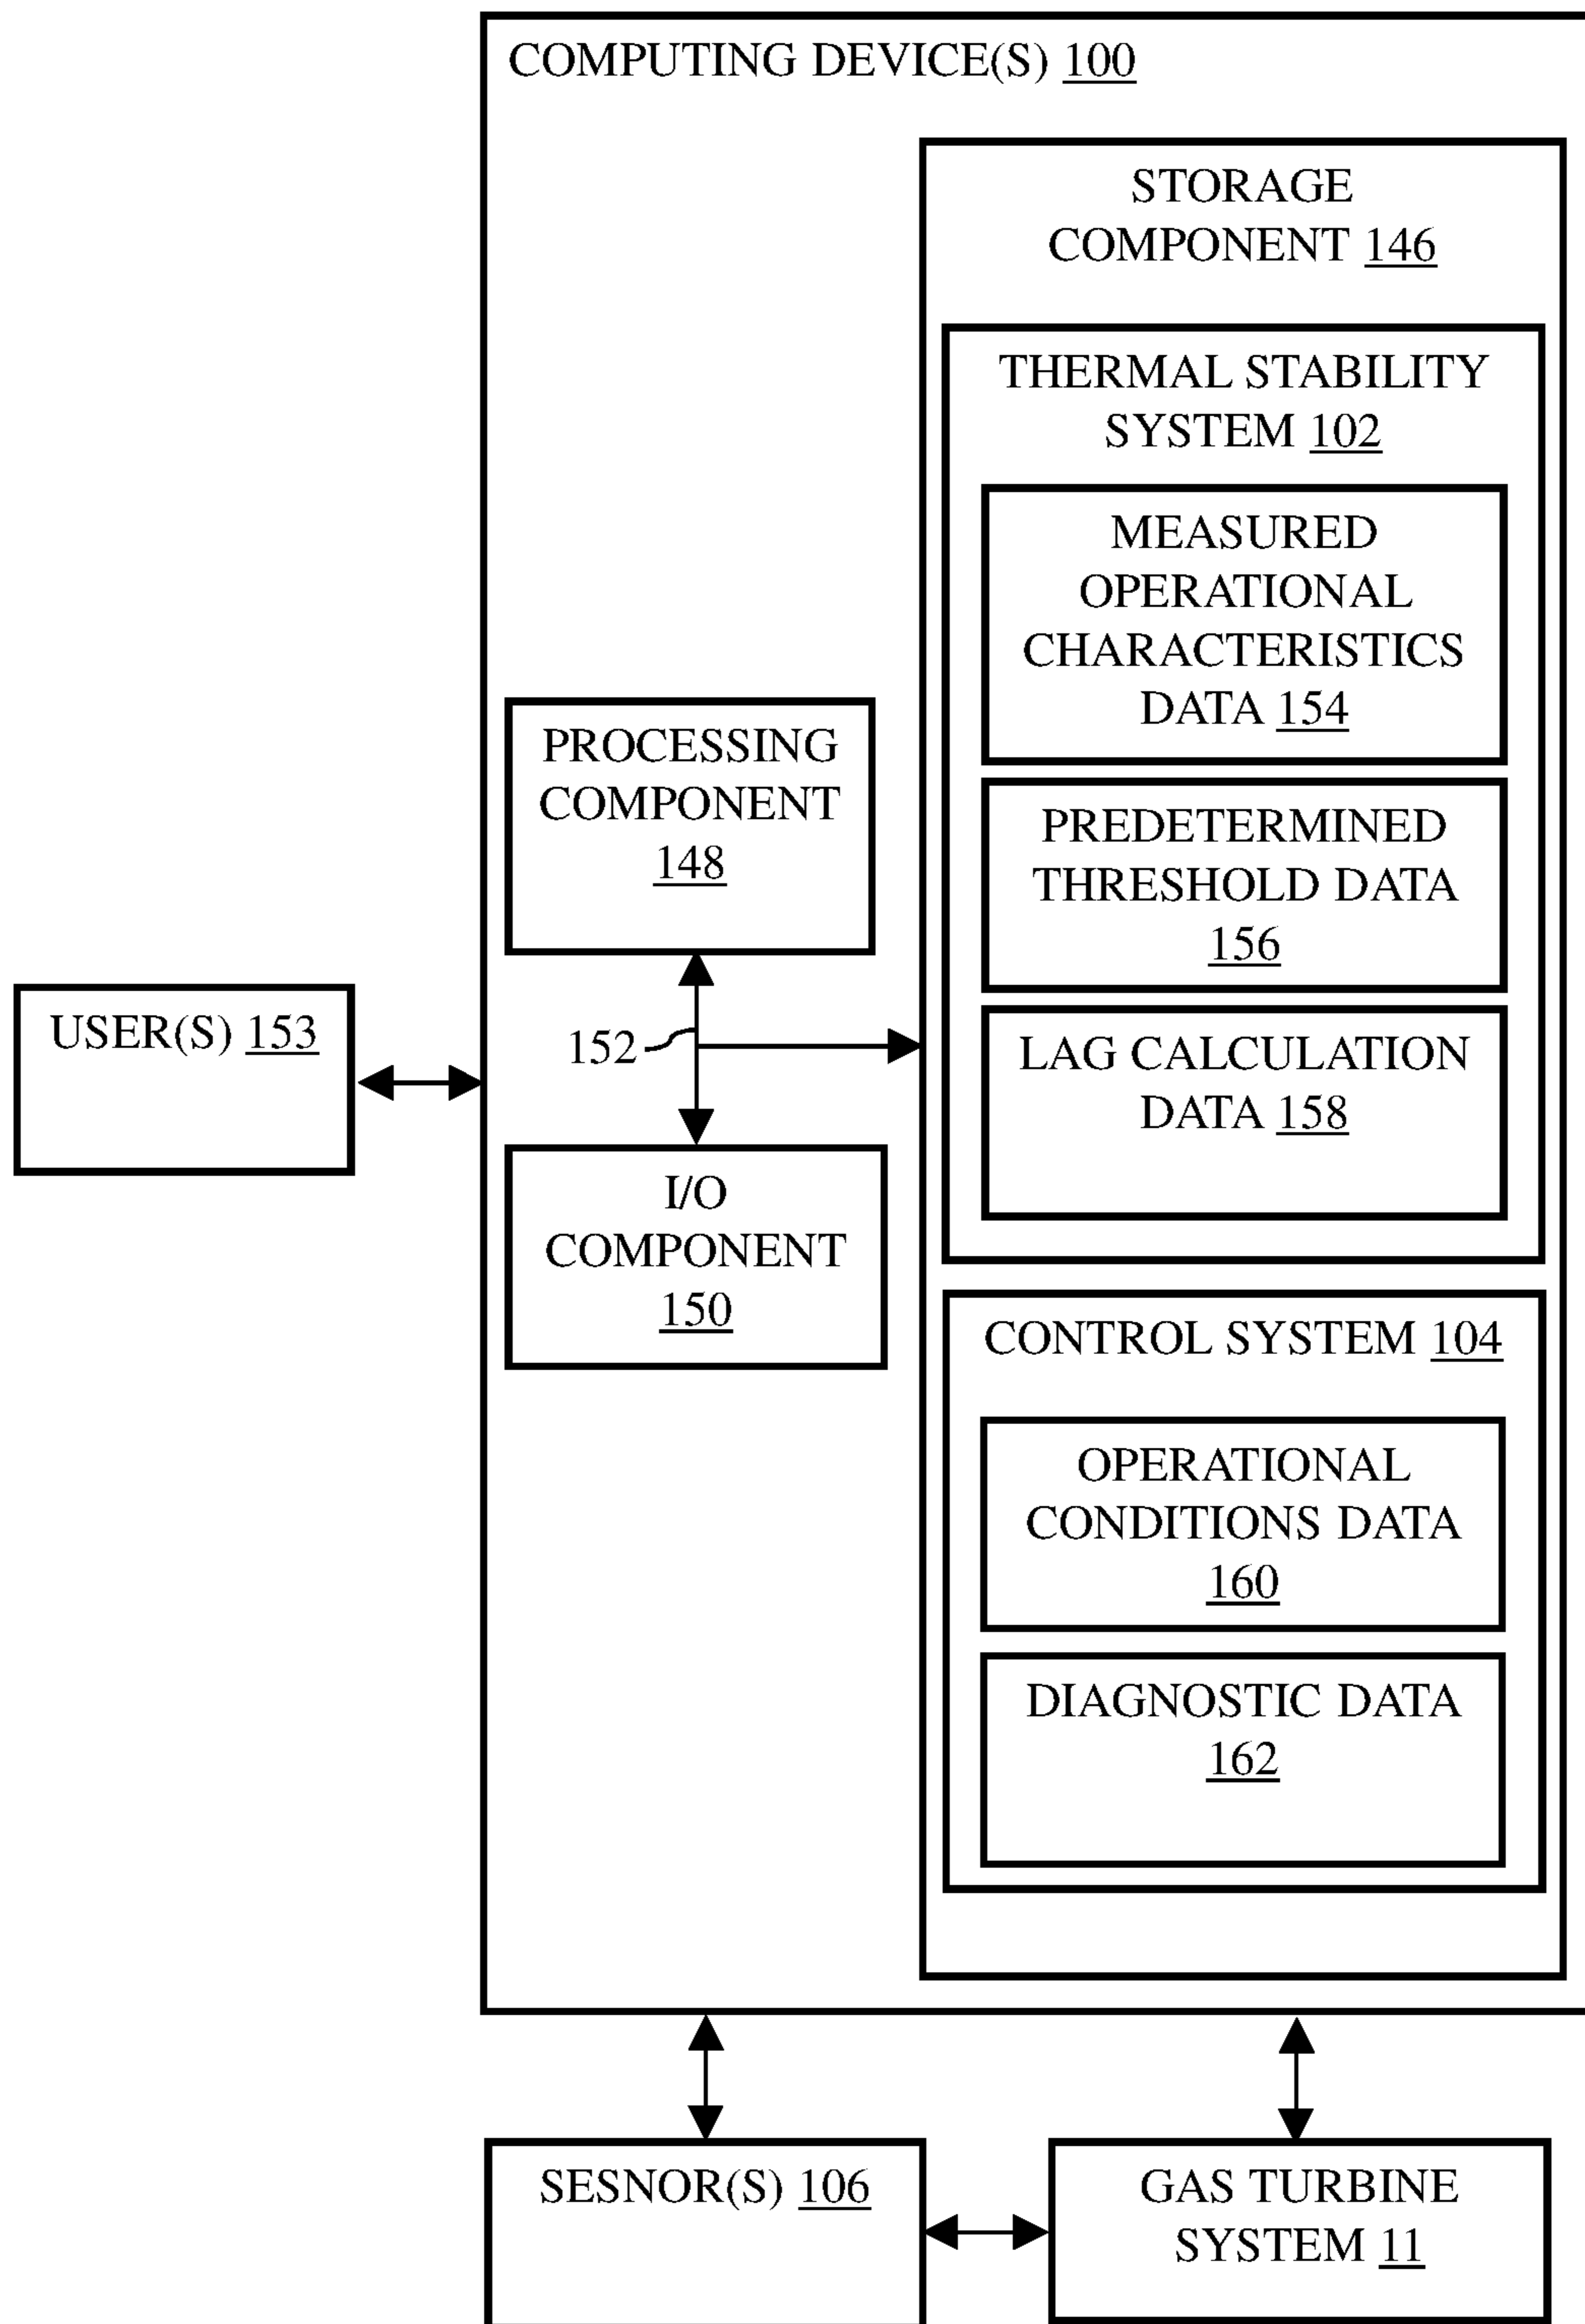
COMPUTING DEVICE(S) 100

STORAGE COMPONENT 146

THERMAL STABILITY SYSTEM 102

MEASURED OPERATIONAL CHARACTERISTICS DATA 154

PREDETERMINED THRESHOLD DATA 156

LAG CALCULATION DATA 158

PROCESSING COMPONENT 148

USER(S) 153

152

I/O COMPONENT 150

CONTROL SYSTEM 104

OPERATIONAL CONDITIONS DATA 160

DIAGNOSTIC DATA 162

SESNOR(S) 106

GAS TURBINE SYSTEM 11